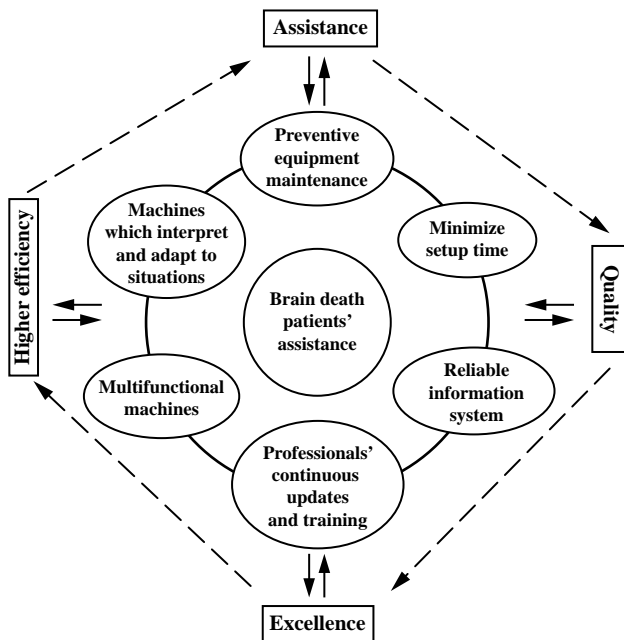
Assistance

Preventive equipment maintenance

Minimize setup time

Machines which interpret and adapt to situations

Higher efficiency

Brain death patients' assistance

Quality

Multifunctional machines

Reliable information system

Professionals' continuous updates and training

Excellence